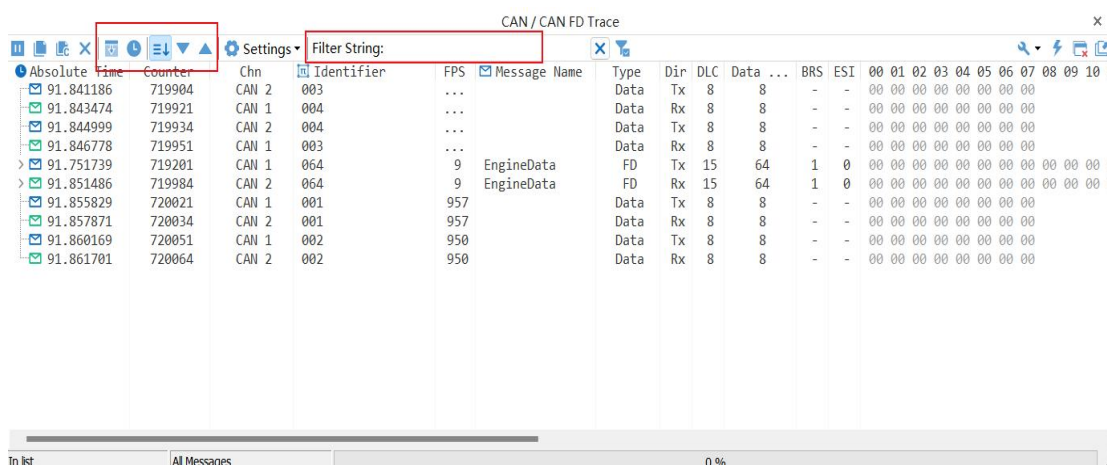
CAN / CAN FD Trace

Settings ▾ Filter String:

| Absolute Time | Counter | Chn | Identifier | FPS | Message Name | Type | Dir | DLC | Data ... | BRS | ESI | 00 01 02 03 04 05 06 07 08 09 10 |
|---|---|---|---|---|---|---|---|---|---|---|---|---|
| 91.841186 | 719904 | CAN 2 | 003 | ... | | Data | Tx | 8 | 8 | - | - | 00 00 00 00 00 00 00 00 |
| 91.843474 | 719921 | CAN 1 | 004 | ... | | Data | Rx | 8 | 8 | - | - | 00 00 00 00 00 00 00 00 |
| 91.844999 | 719934 | CAN 2 | 004 | ... | | Data | Tx | 8 | 8 | - | - | 00 00 00 00 00 00 00 00 |
| 91.846778 | 719951 | CAN 1 | 003 | ... | | Data | Rx | 8 | 8 | - | - | 00 00 00 00 00 00 00 00 |
| 91.751739 | 719201 | CAN 1 | 064 | 9 | EngineData | FD | Tx | 15 | 64 | 1 | 0 | 00 00 00 00 00 00 00 00 00 00 00 |
| 91.851486 | 719984 | CAN 2 | 064 | 9 | EngineData | FD | Rx | 15 | 64 | 1 | 0 | 00 00 00 00 00 00 00 00 00 00 00 |
| 91.855829 | 720021 | CAN 1 | 001 | 957 | | Data | Tx | 8 | 8 | - | - | 00 00 00 00 00 00 00 00 |
| 91.857871 | 720034 | CAN 2 | 001 | 957 | | Data | Rx | 8 | 8 | - | - | 00 00 00 00 00 00 00 00 |
| 91.860169 | 720051 | CAN 1 | 002 | 950 | | Data | Tx | 8 | 8 | - | - | 00 00 00 00 00 00 00 00 |
| 91.861701 | 720064 | CAN 2 | 002 | 950 | | Data | Rx | 8 | 8 | - | - | 00 00 00 00 00 00 00 00 |

In list	All Messages	0 %